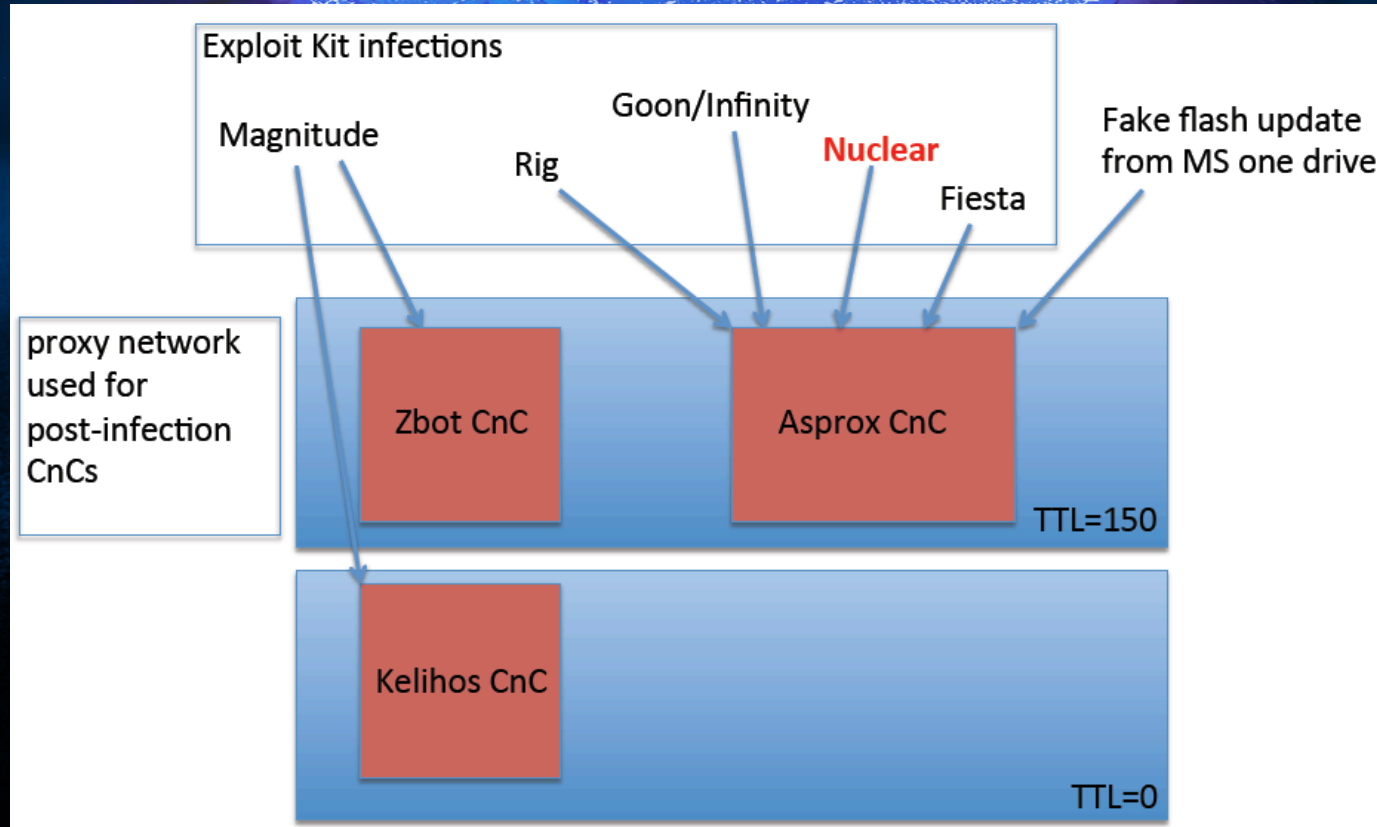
Exploit Kit infections

Magnitude

Rig

Goon/Infinity

Nuclear

Fiesta

Fake flash update from MS one drive

proxy network used for post-infection CnCs

Zbot CnC

Asprox CnC

TTL=150

Kelihos CnC

TTL=0